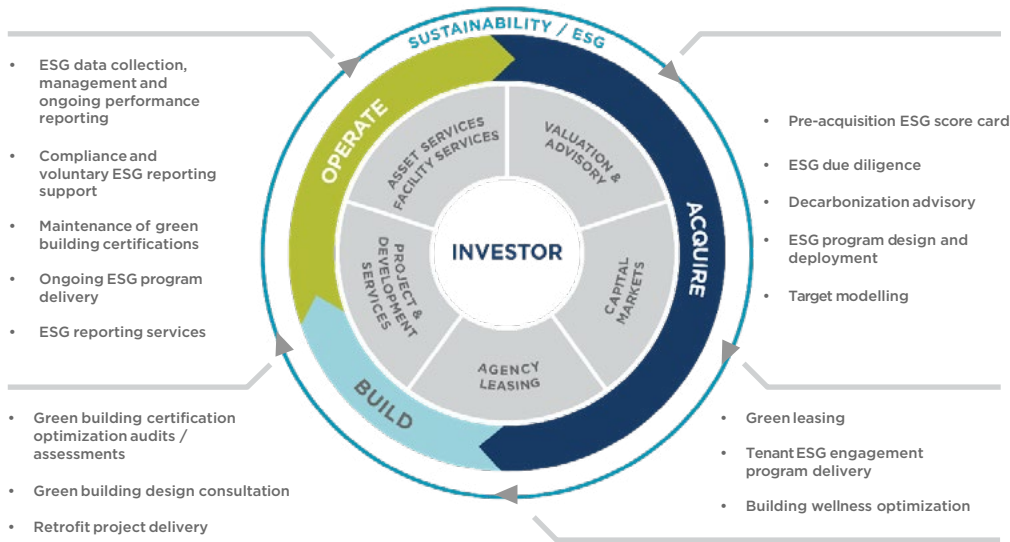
- ESG data collection, management and ongoing performance reporting
- Compliance and voluntary ESG reporting support
- Maintenance of green building certifications
- Ongoing ESG program delivery
- ESG reporting services

SUSTAINABILITY / ESG

OPERATE

ACQUIRE

BUILD

ASSET SERVICES FACILITY SERVICES

VALUATION & ADVISORY

CAPITAL MARKETS

AGENCY LEASING

PROJECT & DEVELOPMENT SERVICES

INVESTOR

- Pre-acquisition ESG score card
- ESG due diligence
- Decarbonization advisory
- ESG program design and deployment
- Target modelling

- Green building certification optimization audits / assessments
- Green building design consultation
- Retrofit project delivery

- Green leasing
- Tenant ESG engagement program delivery
- Building wellness optimization